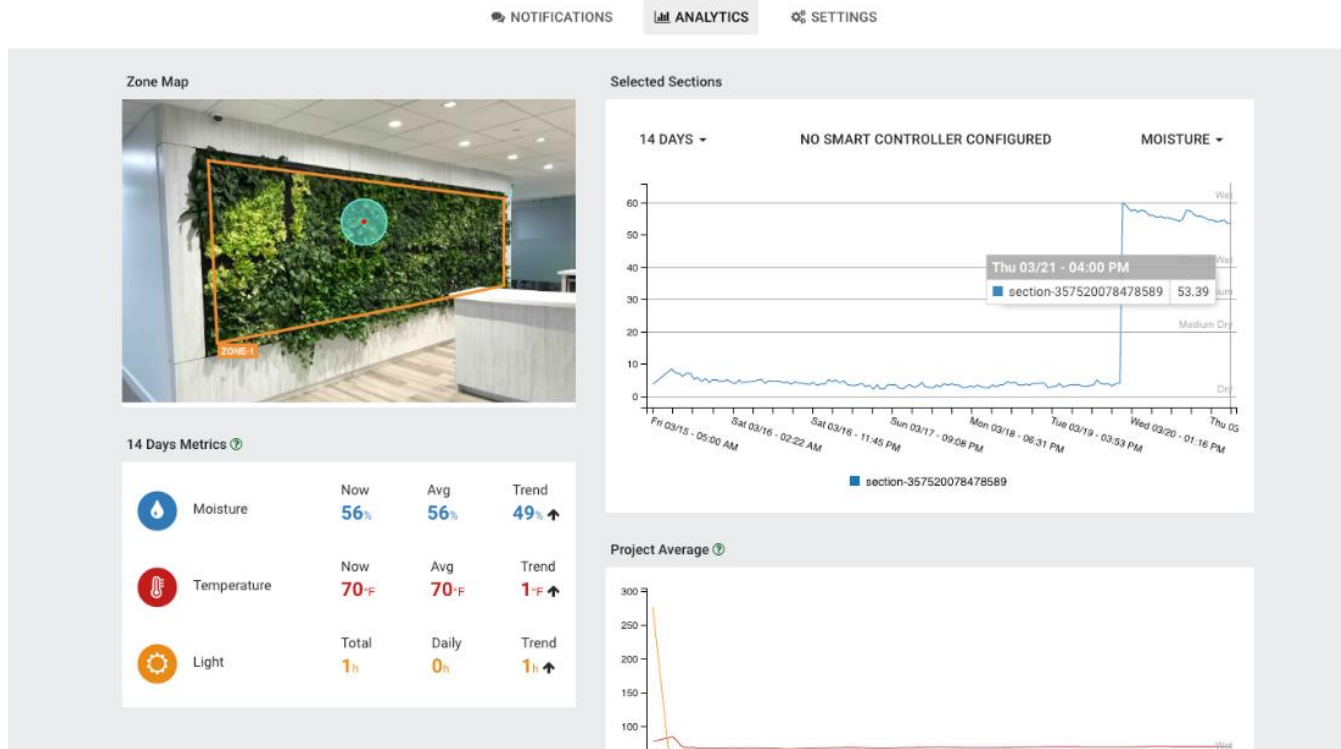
NOTIFICATIONS ANALYTICS SETTINGS

Zone Map

ZONE-1

Selected Sections

14 DAYS NO SMART CONTROLLER CONFIGURED MOISTURE

60
50
40
30
20
10
0

Wet
Wet
Medium Dry
Dry

Thu 03/21 - 04:00 PM
section-357520078478589 53.39

Fri 03/15 - 05:00 AM
Sat 03/16 - 02:22 AM
Sat 03/16 - 11:45 PM
Sun 03/17 - 09:08 PM
Mon 03/18 - 06:31 PM
Tue 03/19 - 03:53 PM
Wed 03/20 - 01:16 PM
Thu 03

section-357520078478589

14 Days Metrics

Moisture
Now 56%
Avg 56%
Trend 49%

Temperature
Now 70°F
Avg 70°F
Trend 1°F

Light
Total 1h
Daily 0h
Trend 1h

Project Average

300
250
200
150
100
Wet